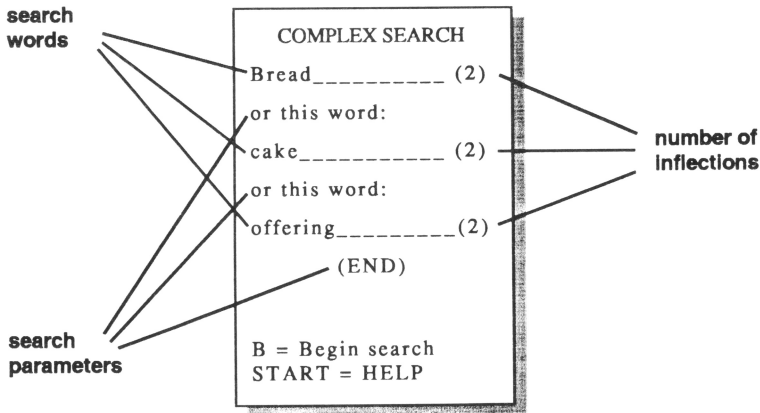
search words

COMPLEX SEARCH

Bread__________ (2)

or this word:

cake___________ (2)

or this word:

offering_________(2)

(END)

B = Begin search
START = HELP

number of inflections

search parameters